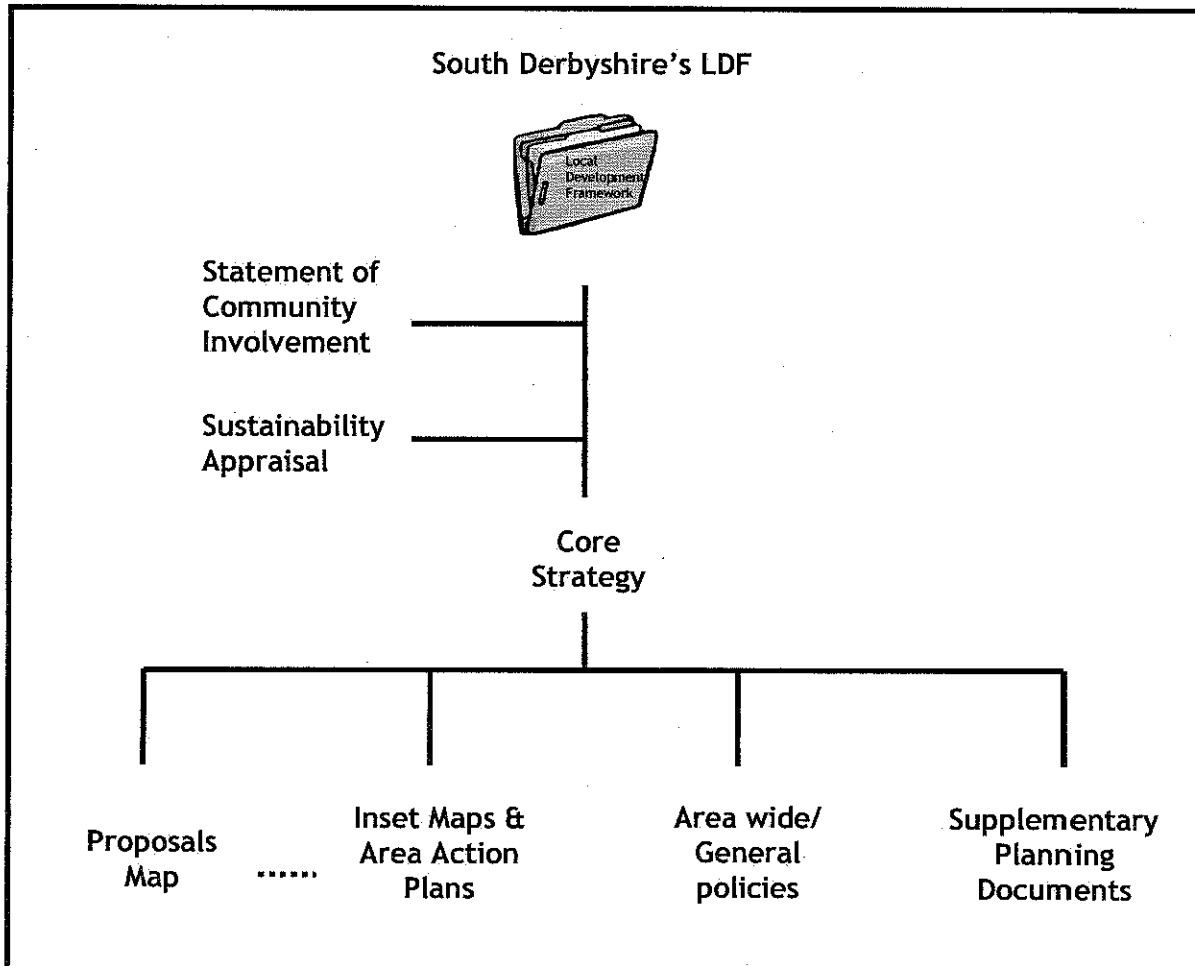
South Derbyshire's LDF

Local Development Framework

Statement of Community Involvement

Sustainability Appraisal

Core Strategy

Proposals Map

Inset Maps & Area Action Plans

Area wide/ General policies

Supplementary Planning Documents